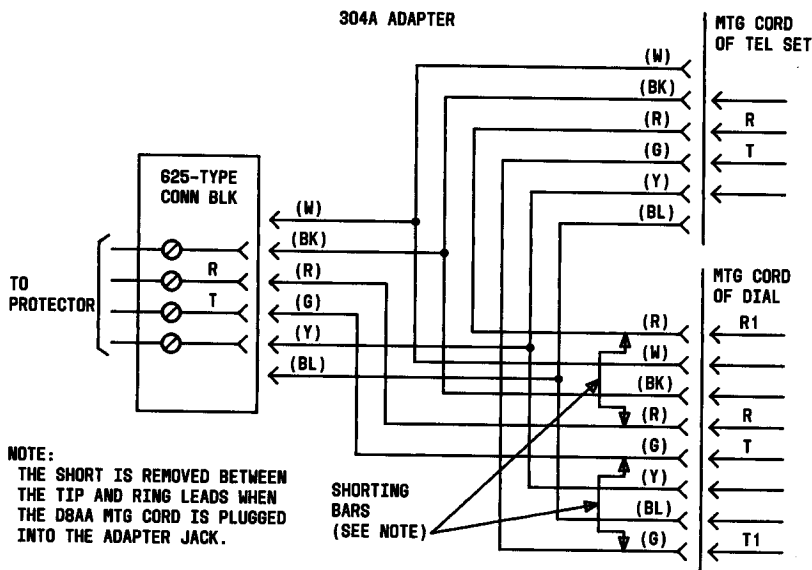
304A ADAPTER

MTG CORD OF TEL SET

(W)
(BK)
(R)
(G)
(Y)
(BL)

R
T

625-TYPE CONN BLK

(W)
(BK)
(R)
(G)
(Y)
(BL)

TO PROTECTOR

R
T

MTG CORD OF DIAL

(R)
(W)
(BK)
(R)
(G)
(Y)
(BL)
(G)

R1
R
T
T1

NOTE:
THE SHORT IS REMOVED BETWEEN THE TIP AND RING LEADS WHEN THE D8AA MTG CORD IS PLUGGED INTO THE ADAPTER JACK.

SHORTING BARS (SEE NOTE)